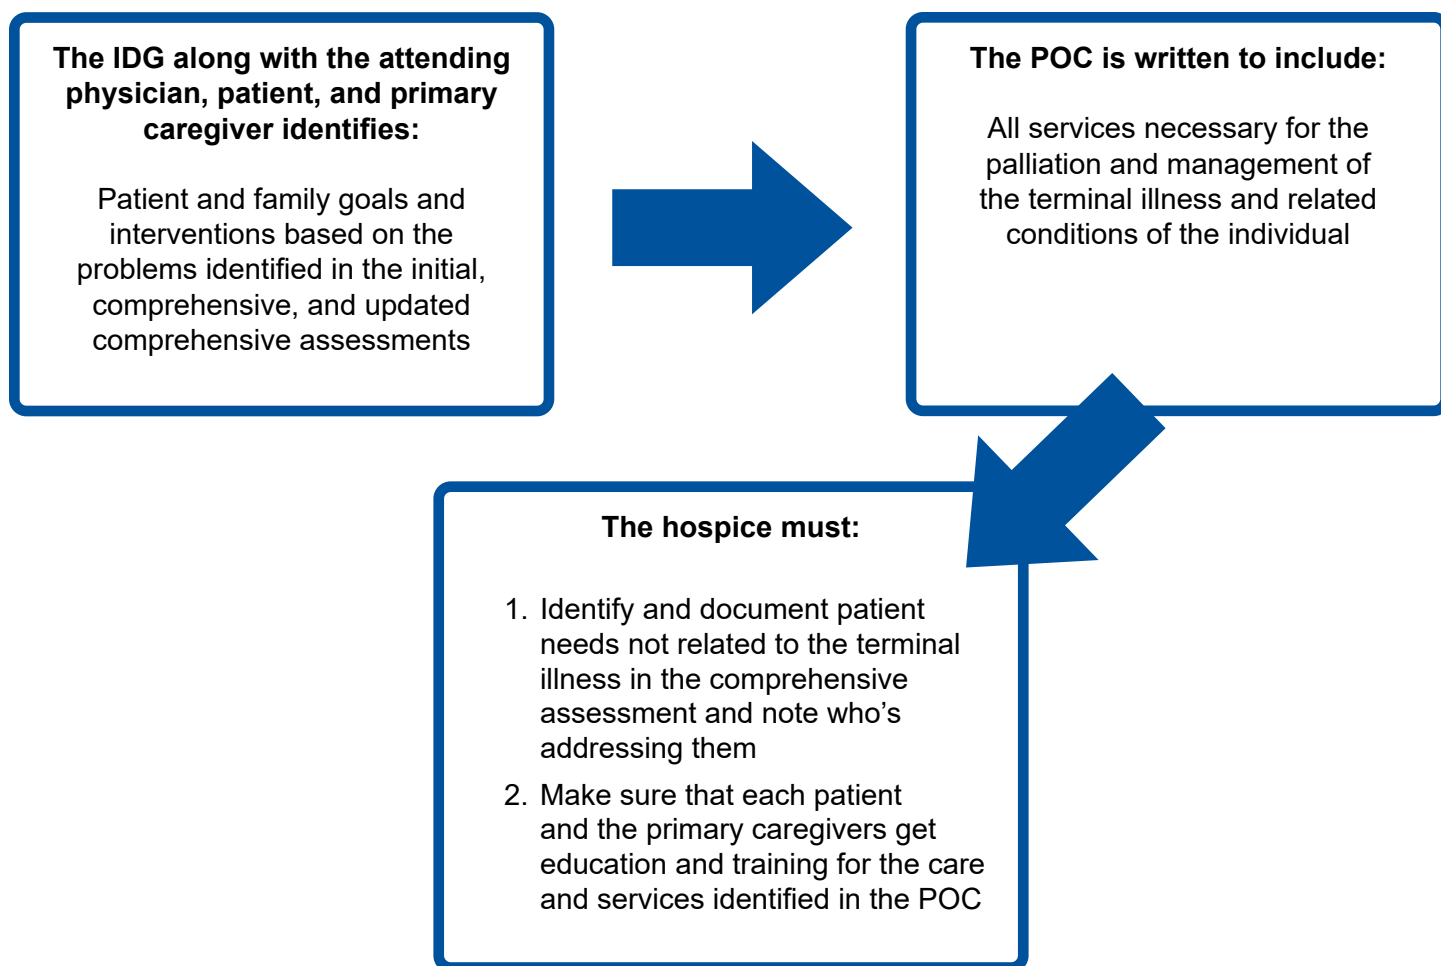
The IDG along with the attending physician, patient, and primary caregiver identifies:

Patient and family goals and interventions based on the problems identified in the initial, comprehensive, and updated comprehensive assessments

The POC is written to include:

All services necessary for the palliation and management of the terminal illness and related conditions of the individual

The hospice must:

1. Identify and document patient needs not related to the terminal illness in the comprehensive assessment and note who’s addressing them
2. Make sure that each patient and the primary caregivers get education and training for the care and services identified in the POC